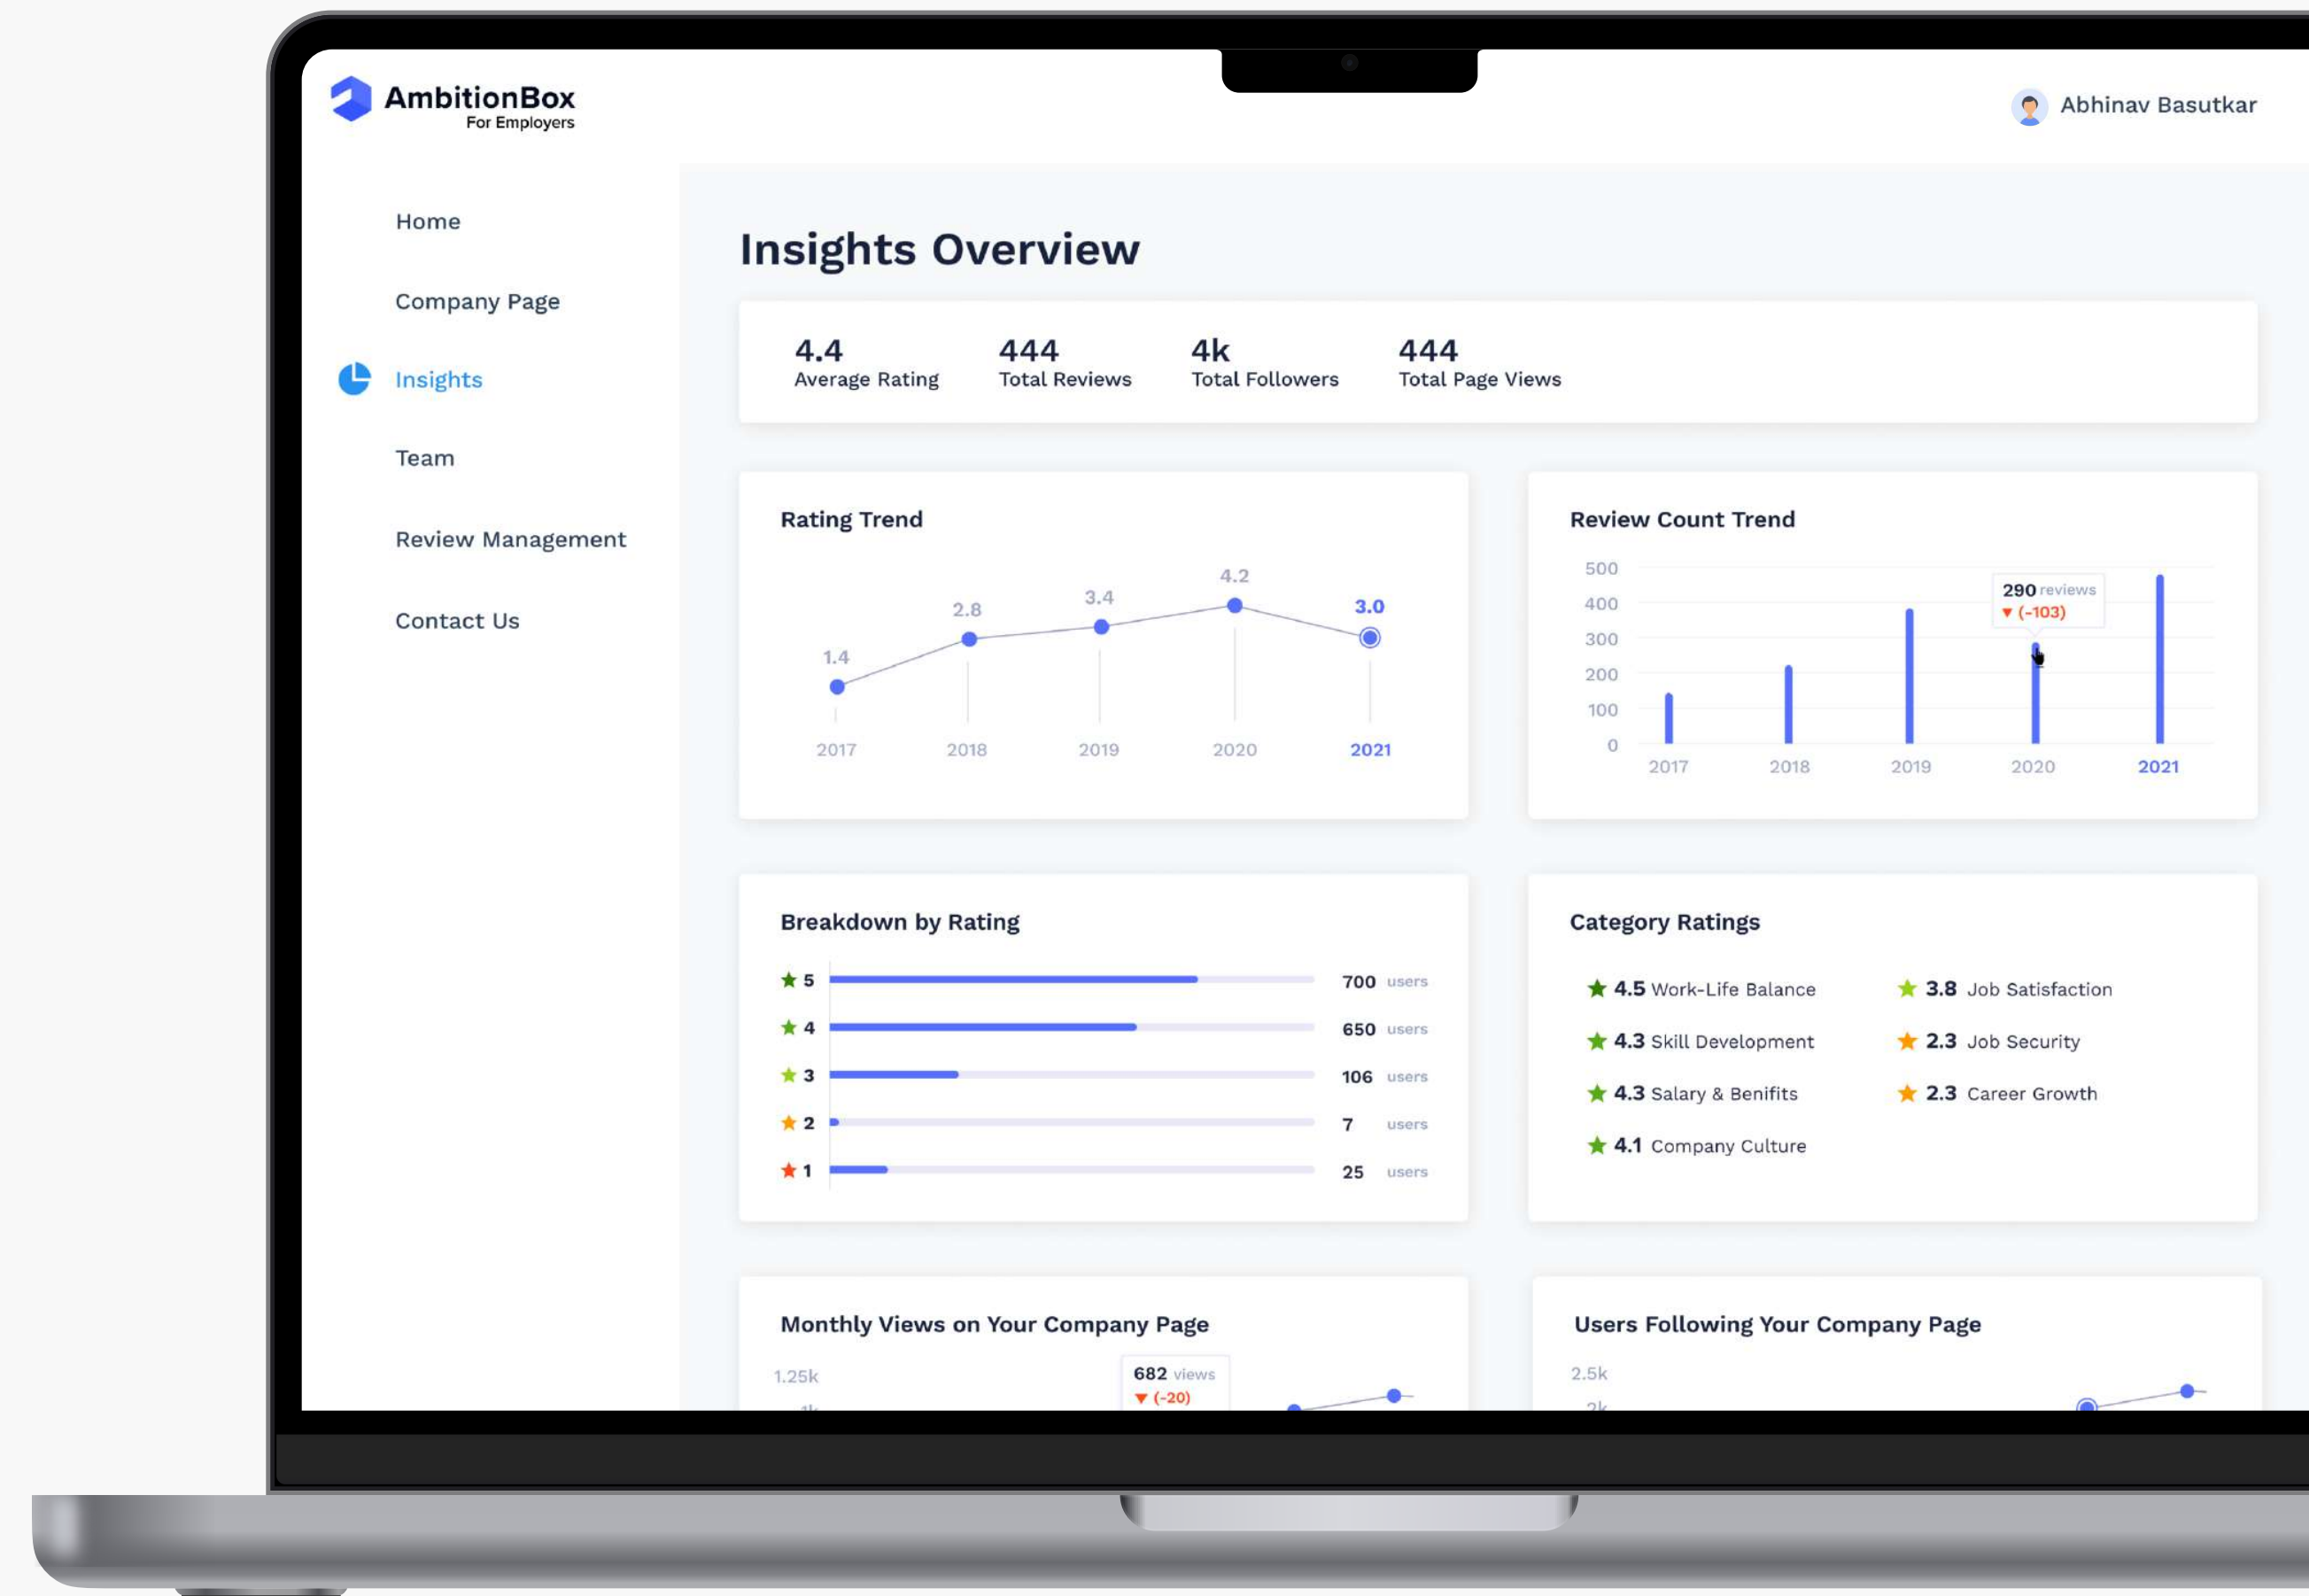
AmbitionBox
For Employers

Abhinav Basutkar

Home

Company Page

Insights

Team

Review Management

Contact Us

Insights Overview

4.4
Average Rating

444
Total Reviews

4k
Total Followers

444
Total Page Views

Rating Trend

1.4
2.8
3.4
4.2
3.0

2017 2018 2019 2020 2021

Review Count Trend

500
400
300
200
100
0

290 reviews
▼ (-103)

2017 2018 2019 2020 2021

Breakdown by Rating

| | | |
|---|---|---|
| ★ 5 | 700 | users |
| ★ 4 | 650 | users |
| ★ 3 | 106 | users |
| ★ 2 | 7 | users |
| ★ 1 | 25 | users |

Category Ratings

★ 4.5 Work-Life Balance
★ 4.3 Skill Development
★ 4.3 Salary & Benifits
★ 4.1 Company Culture

★ 3.8 Job Satisfaction
★ 2.3 Job Security
★ 2.3 Career Growth

Monthly Views on Your Company Page

1.25k
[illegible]

682 views
▼ (-20)

Users Following Your Company Page

2.5k
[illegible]